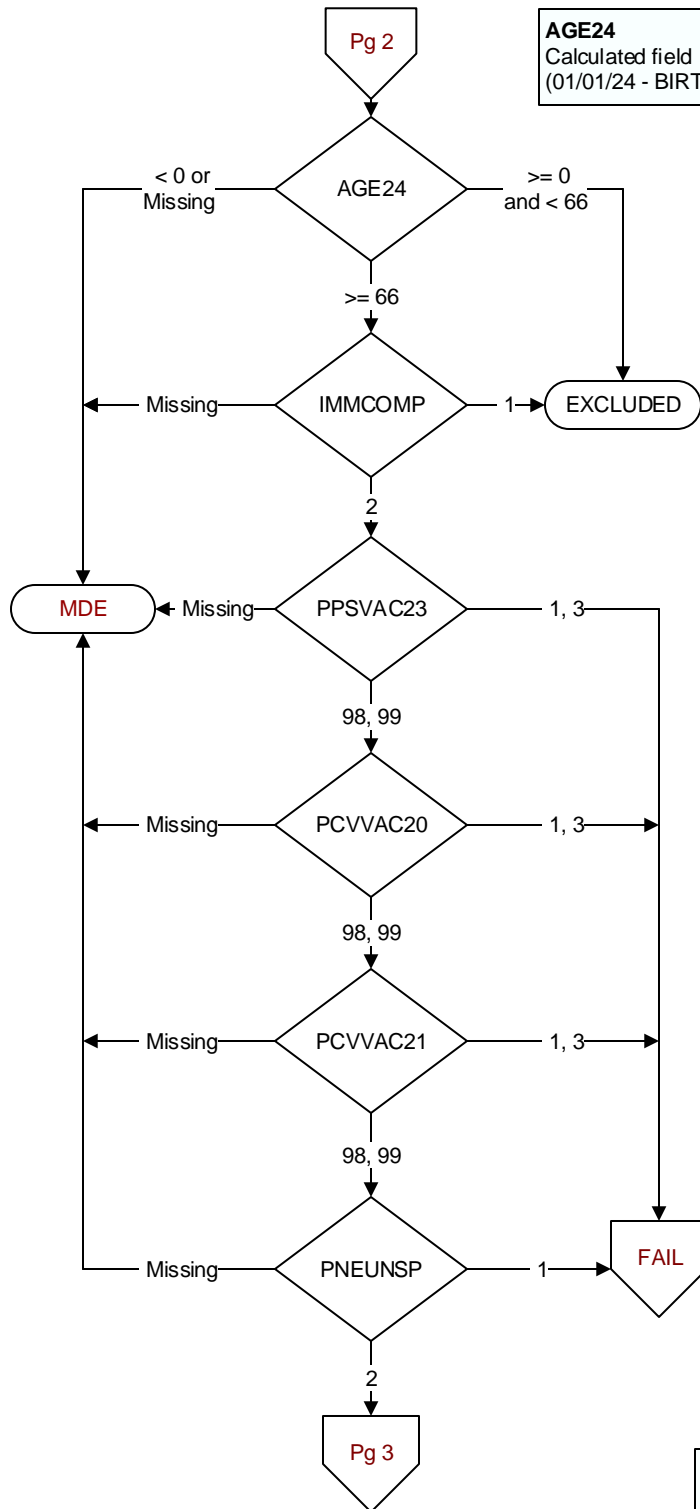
Pg 2

**AGE24**
Calculated field
(01/01/24 - BIRT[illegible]

AGE24

< 0 or Missing

>= 0 and < 66

>= 66

IMMCOMP

Missing

1

EXCLUDED

2

PPSVAC23

MDE

Missing

1, 3

98, 99

PCVVAC20

Missing

1, 3

98, 99

PCVVAC21

Missing

1, 3

98, 99

PNEUNSP

Missing

1

FAIL

2

Pg 3